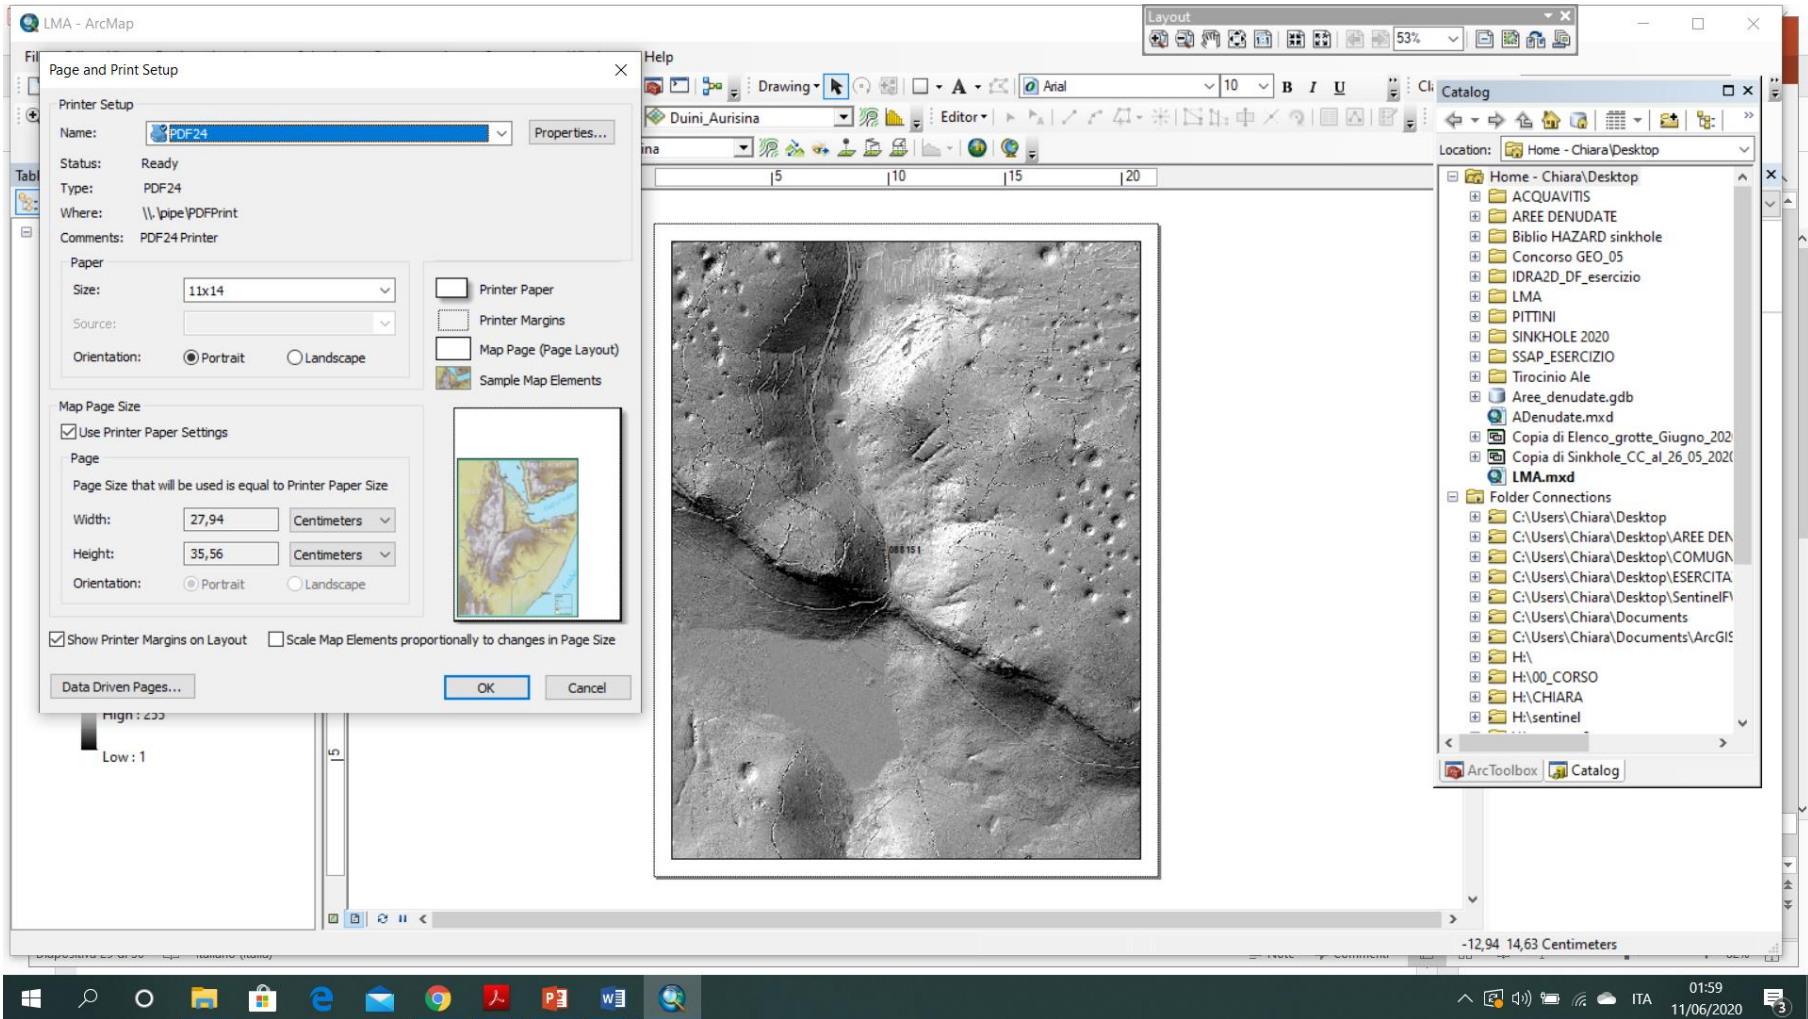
LMA - ArcMap

Layout

53%

Fil

Help

Drawing

Arial

10

B I U

Duini_Aurisina

Editor

ina

5 10 15 20

Catalog

Location: Home - Chiara\Desktop

Home - Chiara\Desktop
ACQUAVITIS
AREE DENUDATE
Biblio HAZARD sinkhole
Concorso GEO_05
IDRA2D_DF_esercizio
LMA
PITTINI
SINKHOLE 2020
SSAP_ESERCIZIO
Tirocinio Ale
Aree_denudate.gdb
ADenudate.mxd
Copia di Elenco_grotte_Giugno_202
Copia di Sinkhole_CC_al_26_05_202
LMA.mxd
Folder Connections
C:\Users\Chiara\Desktop
C:\Users\Chiara\Desktop\AREE DEN
C:\Users\Chiara\Desktop\COMUGN
C:\Users\Chiara\Desktop\ESERCITA
C:\Users\Chiara\Desktop\SentinelF
C:\Users\Chiara\Documents
C:\Users\Chiara\Documents\ArcGIS
H:\
H:\00_CORSO
H:\CHIARA
H:\sentinel

ArcToolbox Catalog

Page and Print Setup

Printer Setup
Name: PDF24 Properties...
Status: Ready
Type: PDF24
Where: \\.\pipe\PDFPrint
Comments: PDF24 Printer

Paper
Size: 11x14
Source:
Orientation: Portrait Landscape

Printer Paper
Printer Margins
Map Page (Page Layout)
Sample Map Elements

Map Page Size
Use Printer Paper Settings
Page
Page Size that will be used is equal to Printer Paper Size
Width: 27,94 Centimeters
Height: 35,56 Centimeters
Orientation: Portrait Landscape

Show Printer Margins on Layout
Scale Map Elements proportionally to changes in Page Size

Data Driven Pages... OK Cancel

Tabl

High : 255
Low : 1

5

-12,94 14,63 Centimeters

ITA 01:59 11/06/2020